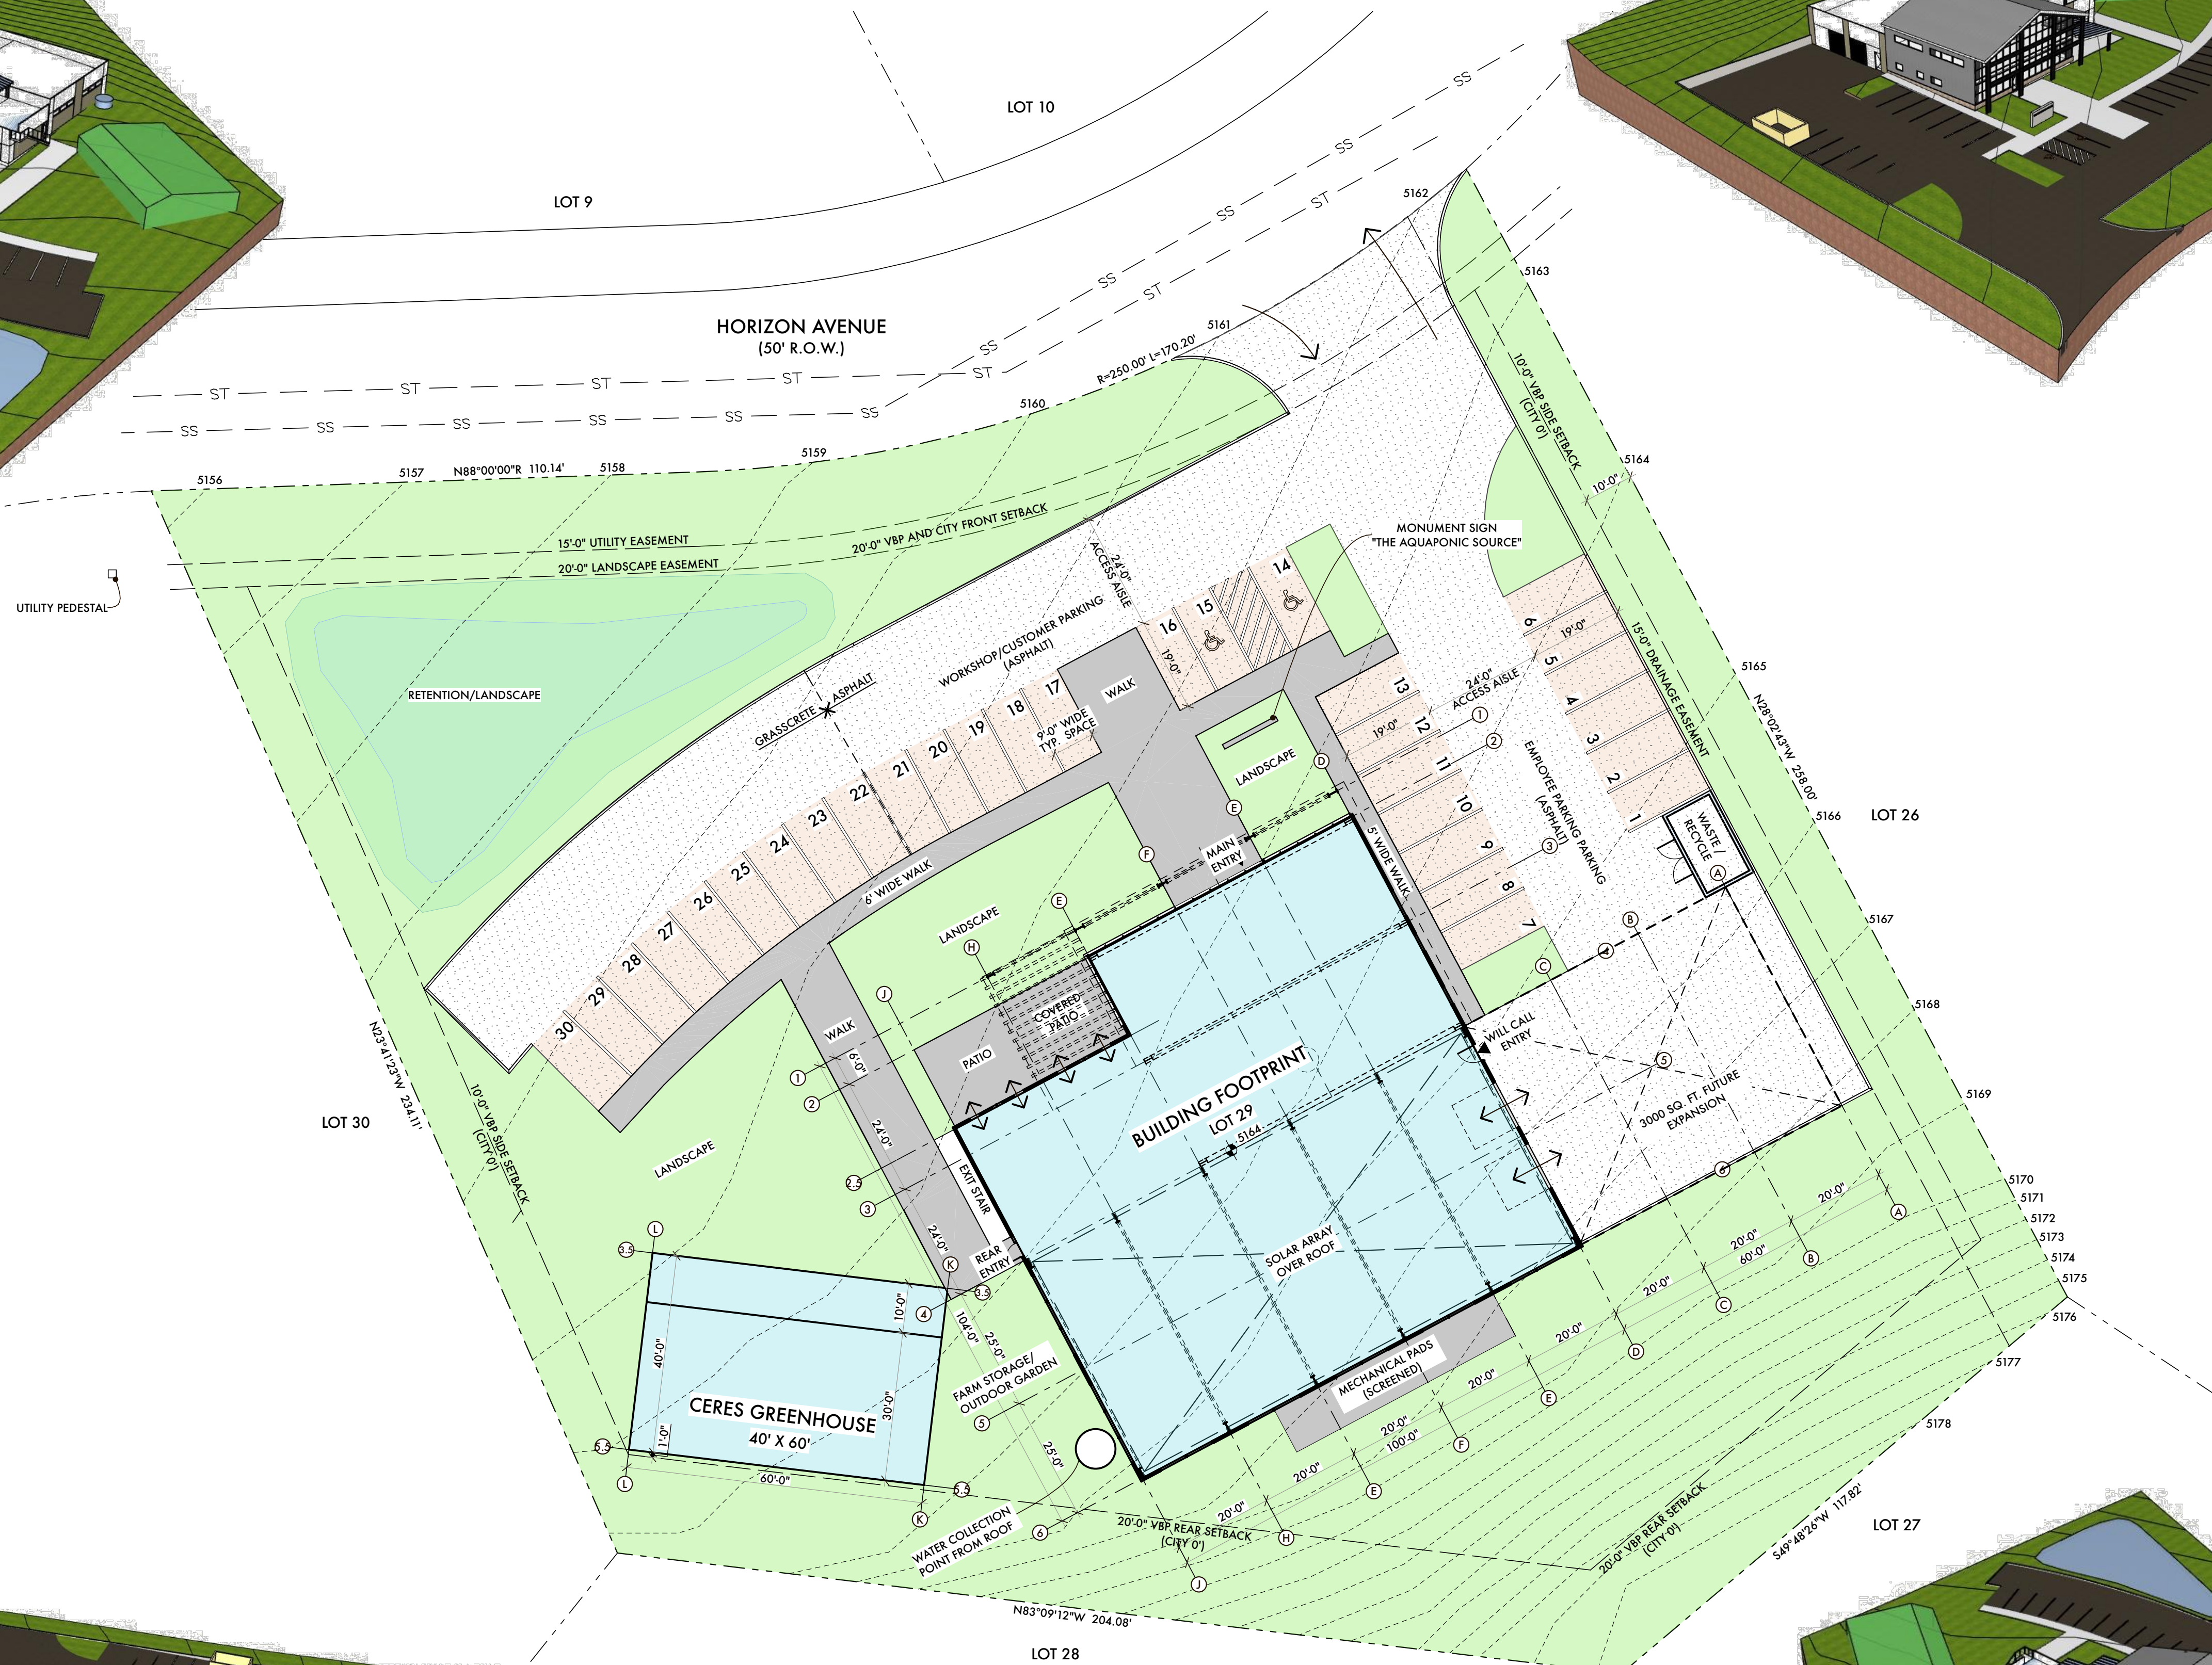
LOT 10

LOT 9

HORIZON AVENUE
(50' R.O.W.)

ST ST ST ST ST ST ST ST
SS SS SS SS SS SS SS SS SS SS SS SS

5162
5163
5161
R=250.00' L=170.20'
5160
5159
5158
5157
N88°00'00"R 110.14'
5156

10'-0" VBP SIDE SETBACK
(CITY 0')

5164
10'-0"

15'-0" UTILITY EASEMENT
20'-0" VBP AND CITY FRONT SETBACK
20'-0" LANDSCAPE EASEMENT

UTILITY PEDESTAL

RETENTION/LANDSCAPE

24'-0" ACCESS AISLE

MONUMENT SIGN
"THE AQUAPONIC SOURCE"

14
15
16
19'-0"
WORKSHOP/CUSTOMER PARKING
(ASPHALT)
ASPHALT
GRASSCRETE
WALK
17
18
9'-0" WIDE TYP. SPACE
19
20
21
22
23
24
25
26
27
28
29
30

6
5
4
3
2
1
19'-0"
24'-0" ACCESS AISLE
15'-0" DRAINAGE EASEMENT
5165
N28°02'43"W 258.00'
13
12
11
10
9
8
7
19'-0"
EMPLOYEE PARKING PARKING
(ASPHALT)
LANDSCAPE
WASTE/RECYCLE
5166
LOT 26

6' WIDE WALK
5' WIDE WALK
MAIN ENTRY
LANDSCAPE
5167
COVERED PATIO
PATIO
WALK
6'-0"
5168
WILL CALL ENTRY
3000 SQ. FT. FUTURE EXPANSION
5169

BUILDING FOOTPRINT
LOT 29
5164

LOT 30
N23°41'23"W 234.11'
10'-0" VBP SIDE SETBACK
(CITY 0')
LANDSCAPE
24'-0"
EXIT STAIR
24'-0"
REAR ENTRY
SOLAR ARRAY OVER ROOF

5170
5171
5172
5173
5174
5175
5176
5177
5178
20'-0"
20'-0"
60'-0"
20'-0"
20'-0"
20'-0"
20'-0"
100'-0"
20'-0"
20'-0"

MECHANICAL PADS
(SCREENED)

CERES GREENHOUSE
40' X 60'
40'-0"
10'-0"
30'-0"
1'-0"
60'-0"
104'-0"
25'-0"
25'-0"
FARM STORAGE/
OUTDOOR GARDEN

WATER COLLECTION
POINT FROM ROOF

20'-0" VBP REAR SETBACK
(CITY 0')
20'-0" VBP REAR SETBACK
(CITY 0')
S49°48'26"W 117.82'
LOT 27

N83°09'12"W 204.08'
LOT 28

A B C D E F H J K L
1 2 2.5 3 3.5 4 5 5.5 6